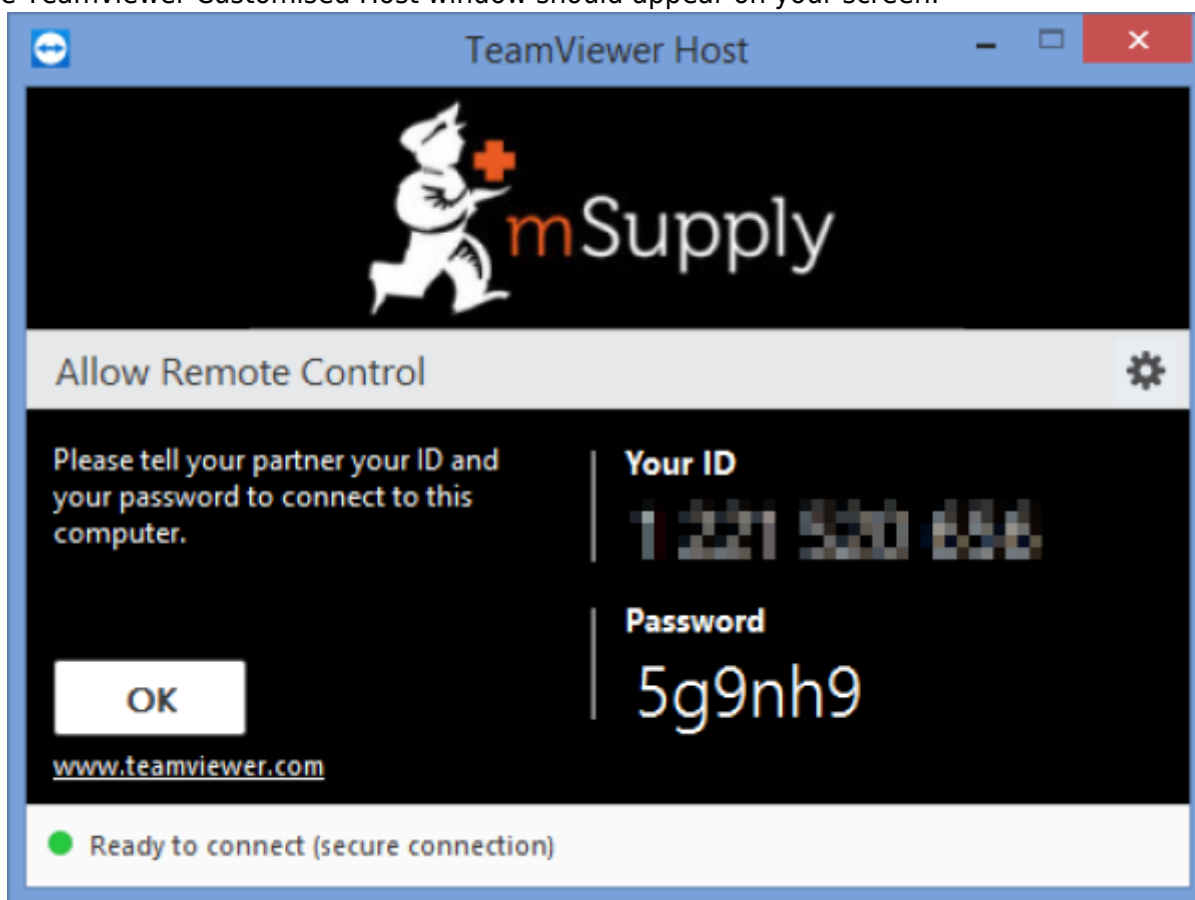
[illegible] TeamViewer Customised Host window should appear on your screen.

TeamViewer Host

mSupply

Allow Remote Control

Please tell your partner your ID and your password to connect to this computer.

Your ID
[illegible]

Password
5g9nh9

OK

www.teamviewer.com

Ready to connect (secure connection)